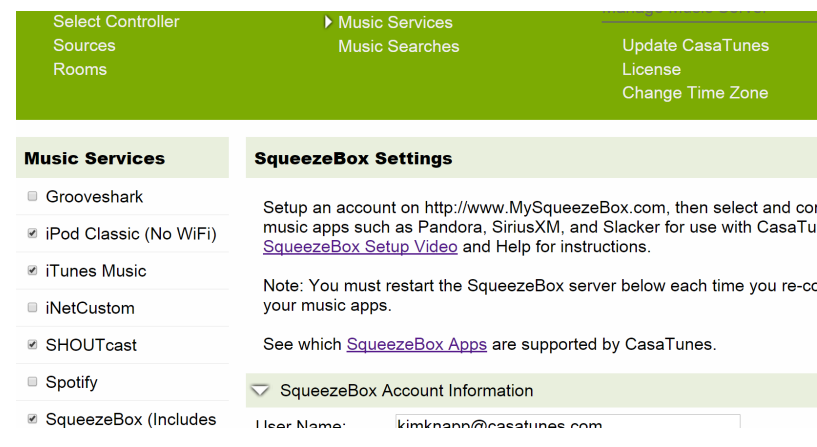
Select Controller
Sources
Rooms

Music Services
Music Searches

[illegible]
Update CasaTunes
License
Change Time Zone

Music Services

Grooveshark
iPod Classic (No WiFi)
iTunes Music
iNetCustom
SHOUTcast
Spotify
SqueezeBox (Includes

SqueezeBox Settings

Setup an account on http://www.MySqueezeBox.com, then select and co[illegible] music apps such as Pandora, SiriusXM, and Slacker for use with CasaTu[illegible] SqueezeBox Setup Video and Help for instructions.

Note: You must restart the SqueezeBox server below each time you re-co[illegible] your music apps.

See which SqueezeBox Apps are supported by CasaTunes.

SqueezeBox Account Information

User Name: kimknapp@casatunes.com